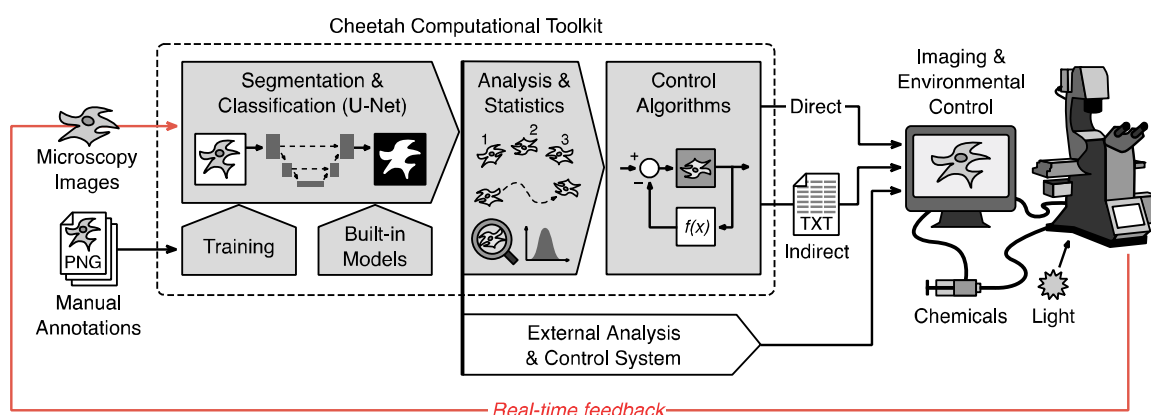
Cheetah Computational Toolkit

Microscopy Images

PNG

Manual Annotations

Segmentation & Classification (U-Net)

Training

Built-in Models

Analysis & Statistics

1 2 3

Control Algorithms

+ −

$f(x)$

Direct

TXT

Indirect

Imaging & Environmental Control

Chemicals

Light

External Analysis & Control System

Real-time feedback